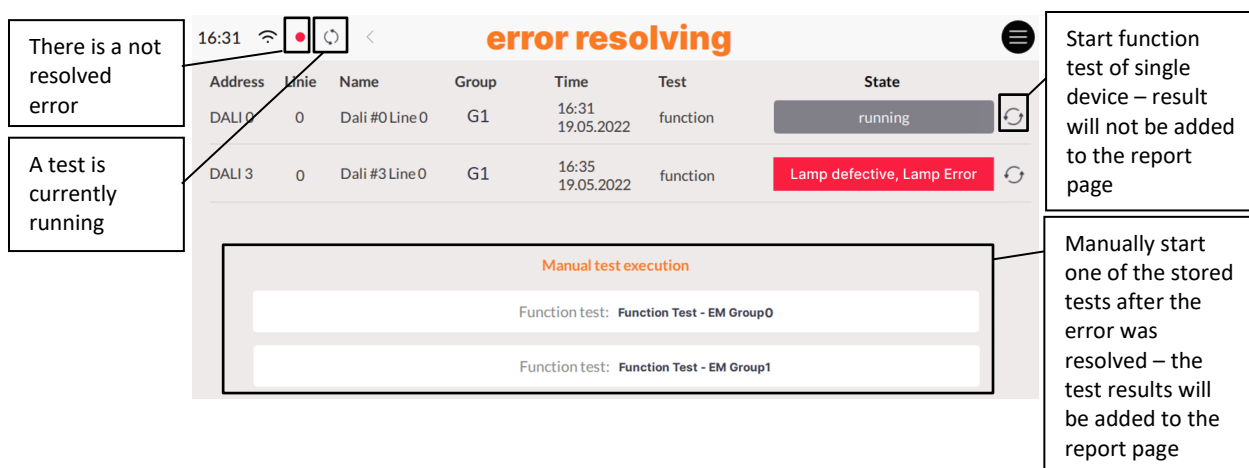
There is a not resolved error

A test is currently running

16:31

error resolving

| Address | Linie | Name | Group | Time | Test | State |
|---|---|---|---|---|---|---|
| DALI 0 | 0 | Dali #0 Line 0 | G1 | 16:31 19.05.2022 | function | running |
| DALI 3 | 0 | Dali #3 Line 0 | G1 | 16:35 19.05.2022 | function | Lamp defective, Lamp Error |

Manual test execution

Function test: Function Test - EM Group0

Function test: Function Test - EM Group1

Start function test of single device – result will not be added to the report page

Manually start one of the stored tests after the error was resolved – the test results will be added to the report page